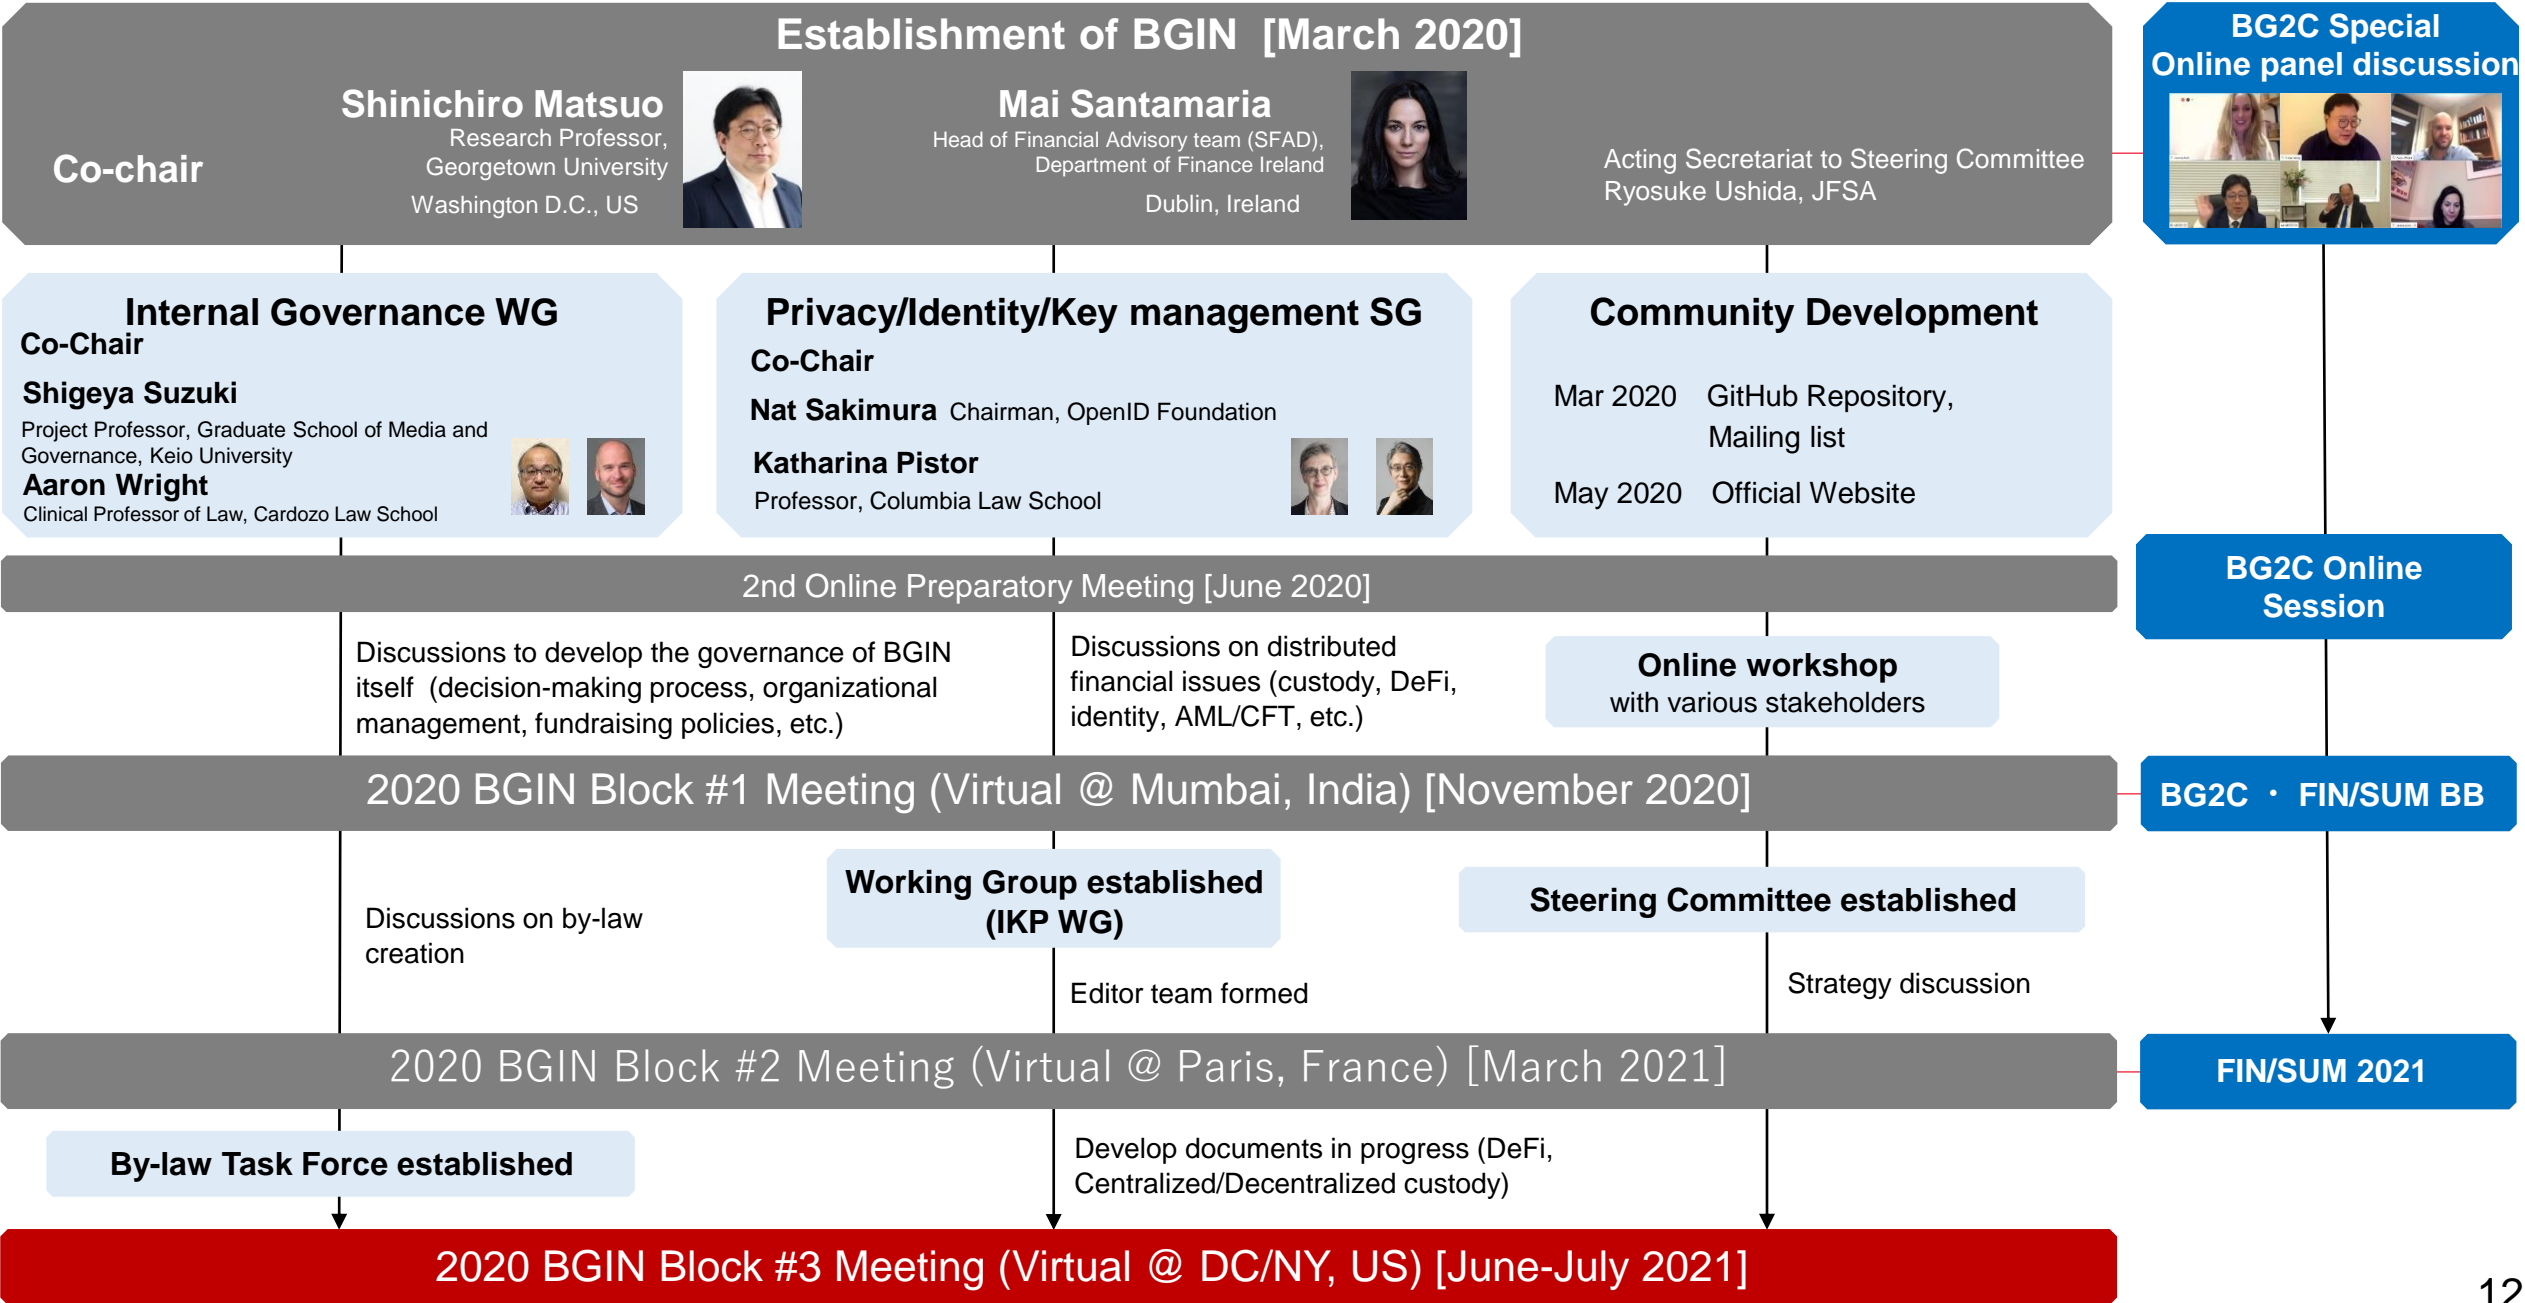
Establishment of BGIN [March 2020]

Co-chair

Shinichiro Matsuo
Research Professor, Georgetown University
Washington D.C., US

Mai Santamaria
Head of Financial Advisory team (SFAD), Department of Finance Ireland
Dublin, Ireland

Acting Secretariat to Steering Committee
Ryosuke Ushida, JFSA

BG2C Special Online panel discussion

Internal Governance WG
Co-Chair
Shigeya Suzuki
Project Professor, Graduate School of Media and Governance, Keio University
Aaron Wright
Clinical Professor of Law, Cardozo Law School

Privacy/Identity/Key management SG
Co-Chair
Nat Sakimura Chairman, OpenID Foundation
Katharina Pistor
Professor, Columbia Law School

Community Development
Mar 2020 GitHub Repository, Mailing list
May 2020 Official Website

2nd Online Preparatory Meeting [June 2020]

BG2C Online Session

Discussions to develop the governance of BGIN itself (decision-making process, organizational management, fundraising policies, etc.)

Discussions on distributed financial issues (custody, DeFi, identity, AML/CFT, etc.)

Online workshop
with various stakeholders

2020 BGIN Block #1 Meeting (Virtual @ Mumbai, India) [November 2020]

BG2C ・ FIN/SUM BB

Discussions on by-law creation

Working Group established (IKP WG)

Steering Committee established

Editor team formed

Strategy discussion

2020 BGIN Block #2 Meeting (Virtual @ Paris, France) [March 2021]

FIN/SUM 2021

By-law Task Force established

Develop documents in progress (DeFi, Centralized/Decentralized custody)

2020 BGIN Block #3 Meeting (Virtual @ DC/NY, US) [June-July 2021]

12